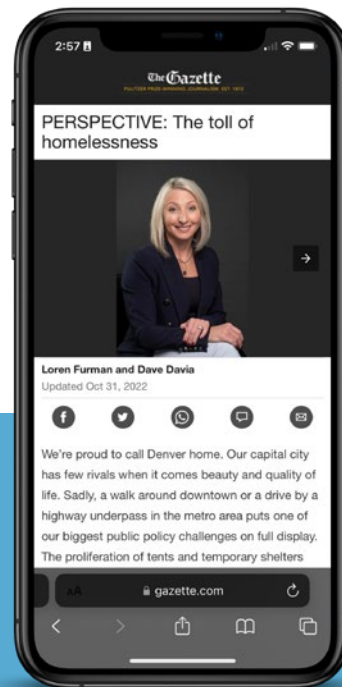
2:57

The Gazette

PULITZER PRIZE-WINNING JOURNALISM. EST. 1872

PERSPECTIVE: The toll of homelessness

Loren Furman and Dave Davia

Updated Oct 31, 2022

We're proud to call Denver home. Our capital city has few rivals when it comes beauty and quality of life. Sadly, a walk around downtown or a drive by a highway underpass in the metro area puts one of our biggest public policy challenges on full display. The proliferation of tents and temporary shelters

AA

gazette.com